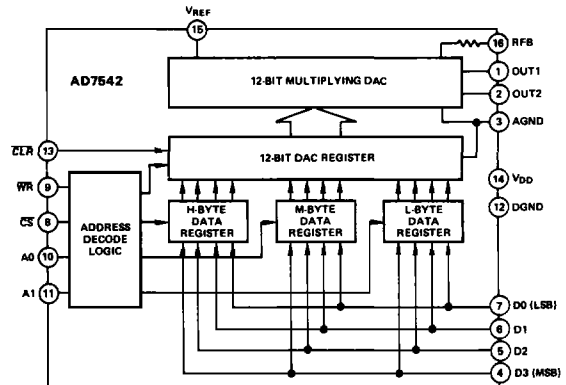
$V_{REF}$
15
AD7542
12-BIT MULTIPLYING DAC
16 RFB
1 OUT1
2 OUT2
3 AGND
$\overline{CLR}$ 13
12-BIT DAC REGISTER
$\overline{WR}$ 9
$\overline{CS}$ 8
A0 10
A1 11
ADDRESS DECODE LOGIC
H-BYTE DATA REGISTER
M-BYTE DATA REGISTER
L-BYTE DATA REGISTER
14 $V_{DD}$
12 DGND
7 D0 (LSB)
6 D1
5 D2
4 D3 (MSB)